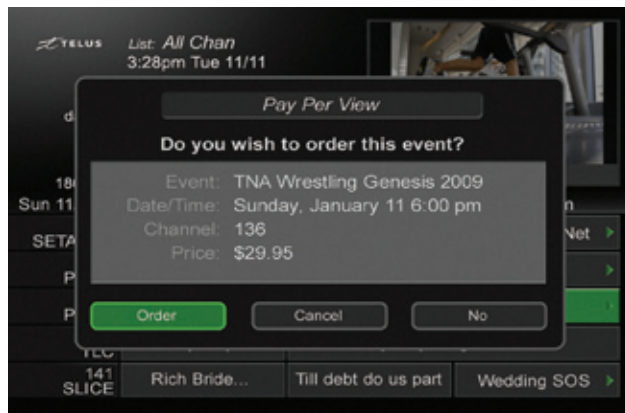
TELUS
List: All Chan
3:28pm Tue 11/11

Pay Per View

Do you wish to order this event?

Event: TNA Wrestling Genesis 2009
Date/Time: Sunday, January 11 6:00 pm
Channel: 136
Price: $29.95

Order
Cancel
No

d
18
Sun 11
SETA
P
P
TLC
n
Net

141 SLICE
Rich Bride...
Till debt do us part
Wedding SOS